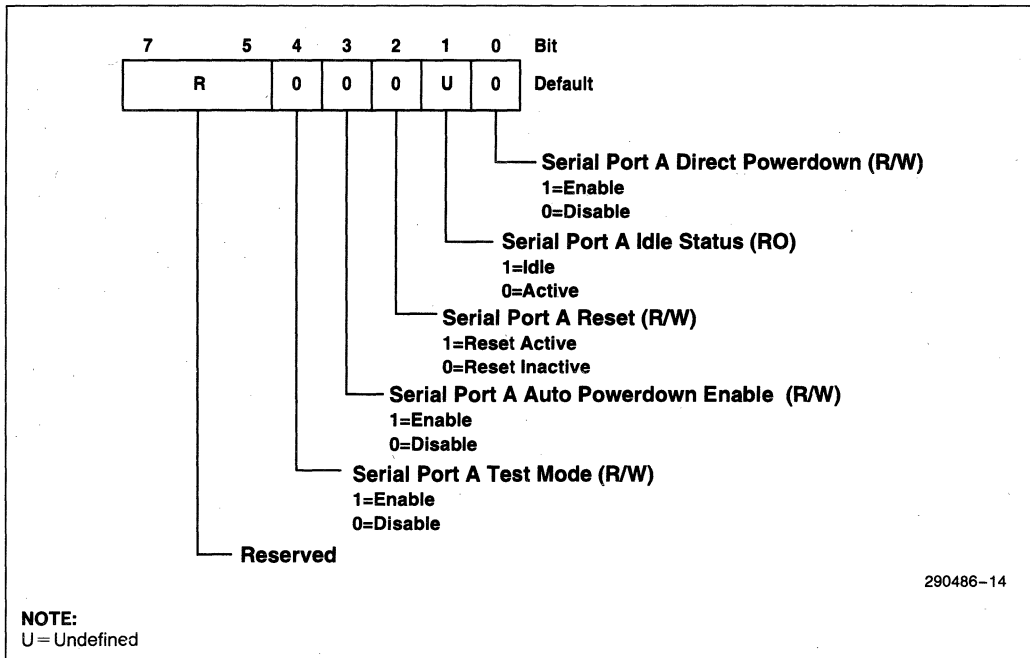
| 7 | 5 | 4 | 3 | 2 | 1 | 0 | Bit |
|---|---|---|---|---|---|---|---|
| R | | 0 | 0 | 0 | U | 0 | Default |

Serial Port A Direct Powerdown (R/W)
1=Enable
0=Disable

Serial Port A Idle Status (RO)
1=Idle
0=Active

Serial Port A Reset (R/W)
1=Reset Active
0=Reset Inactive

Serial Port A Auto Powerdown Enable (R/W)
1=Enable
0=Disable

Serial Port A Test Mode (R/W)
1=Enable
0=Disable

Reserved

290486–14

NOTE:
U = Undefined